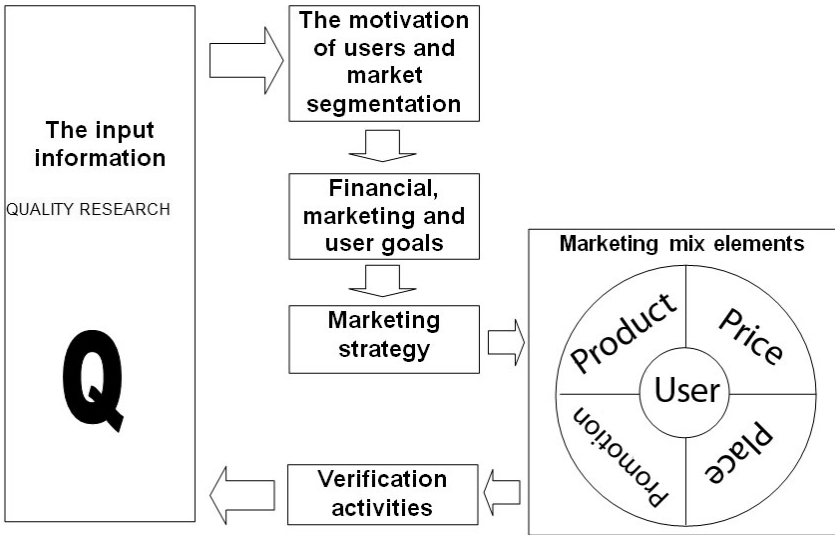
The input information

QUALITY RESEARCH

Q

The motivation of users and market segmentation

Financial, marketing and user goals

Marketing strategy

Marketing mix elements

Product

Price

User

Promotion

Place

Verification activities